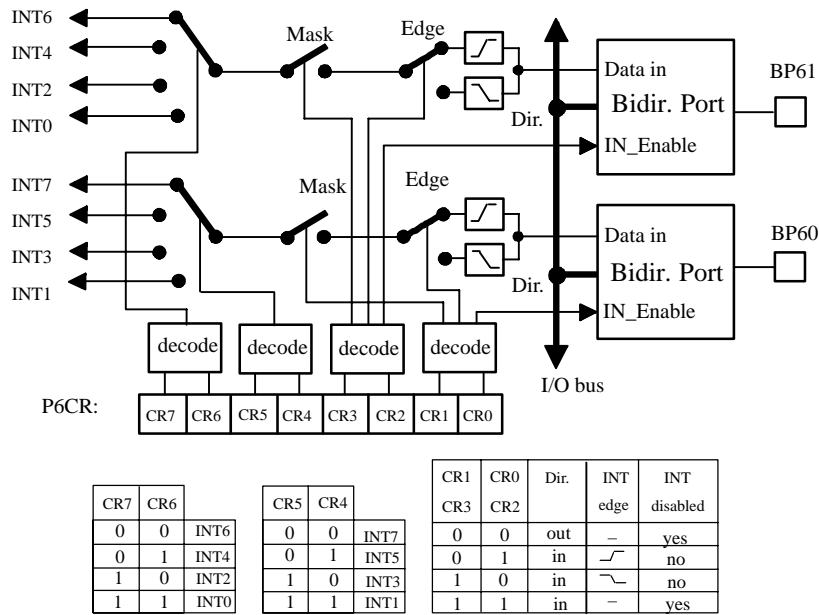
INT6
INT4
INT2
INT0
Mask
Edge
Data in
Bidir. Port
BP61
Dir.
IN_Enable
INT7
INT5
INT3
INT1
Mask
Edge
Data in
Bidir. Port
BP60
Dir.
IN_Enable
decode
decode
decode
decode
I/O bus
P6CR:

| CR7 | CR6 | CR5 | CR4 | CR3 | CR2 | CR1 | CR0 |
|---|---|---|---|---|---|---|---|

| CR7 | CR6 | |
|---|---|---|
| 0 | 0 | INT6 |
| 0 | 1 | INT4 |
| 1 | 0 | INT2 |
| 1 | 1 | INT0 |

| CR5 | CR4 | |
|---|---|---|
| 0 | 0 | INT7 |
| 0 | 1 | INT5 |
| 1 | 0 | INT3 |
| 1 | 1 | INT1 |

| CR1 CR3 | CR0 CR2 | Dir. | INT edge | INT disabled |
|---|---|---|---|---|
| 0 | 0 | out | – | yes |
| 0 | 1 | in | rising | no |
| 1 | 0 | in | falling | no |
| 1 | 1 | in | – | yes |